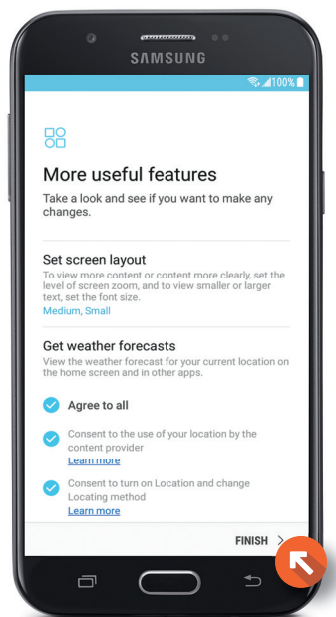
SAMSUNG

100%

More useful features

Take a look and see if you want to make any changes.

Set screen layout

To view more content or content more clearly, set the level of screen zoom, and to view smaller or larger text, set the font size.

Medium, Small

Get weather forecasts

View the weather forecast for your current location on the home screen and in other apps.

Agree to all

Consent to the use of your location by the content provider

Learn more

Consent to turn on Location and change Locating method

Learn more

FINISH >